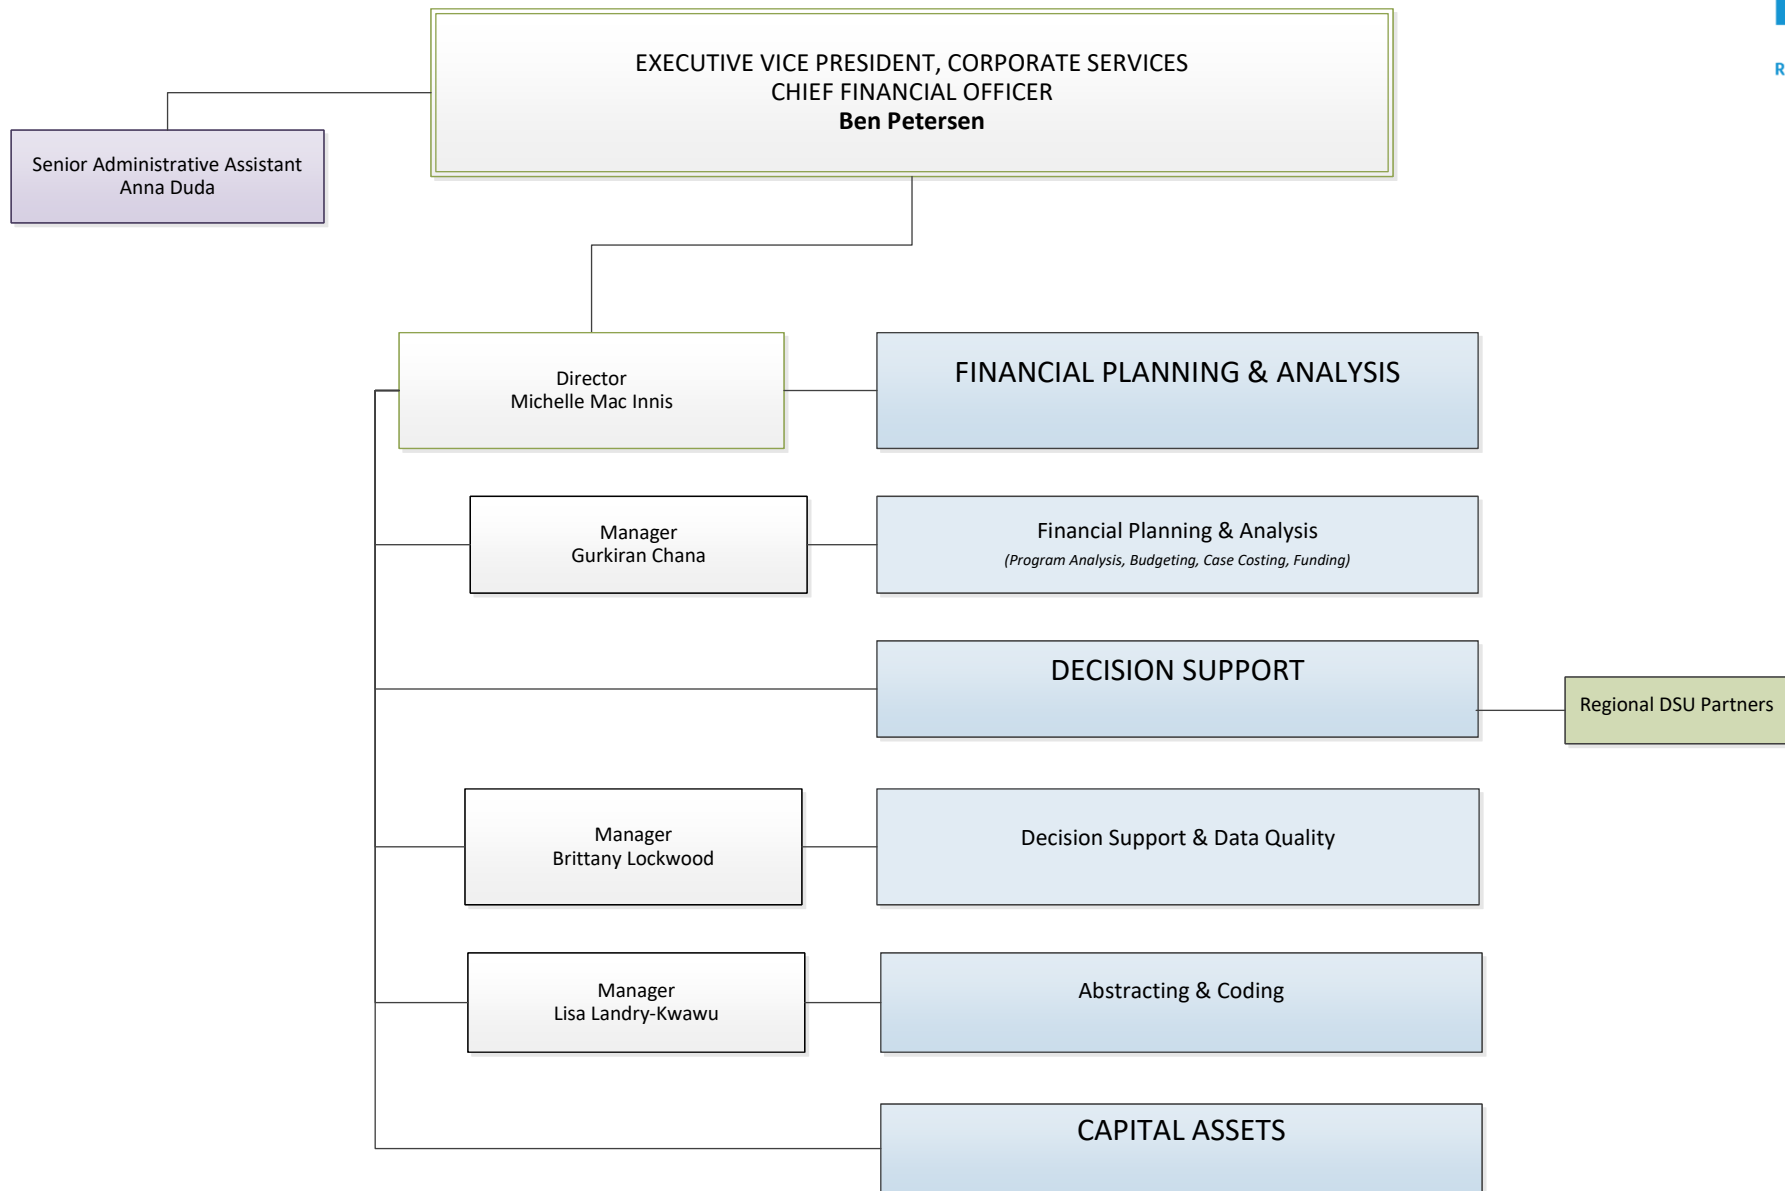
EXECUTIVE VICE PRESIDENT, CORPORATE SERVICES
CHIEF FINANCIAL OFFICER
**Ben Petersen**

Senior Administrative Assistant
Anna Duda

Director
Michelle Mac Innis

FINANCIAL PLANNING & ANALYSIS

Manager
Gurkiran Chana

Financial Planning & Analysis
*(Program Analysis, Budgeting, Case Costing, Funding)*

DECISION SUPPORT

Regional DSU Partners

Manager
Brittany Lockwood

Decision Support & Data Quality

Manager
Lisa Landry-Kwawu

Abstracting & Coding

CAPITAL ASSETS

R